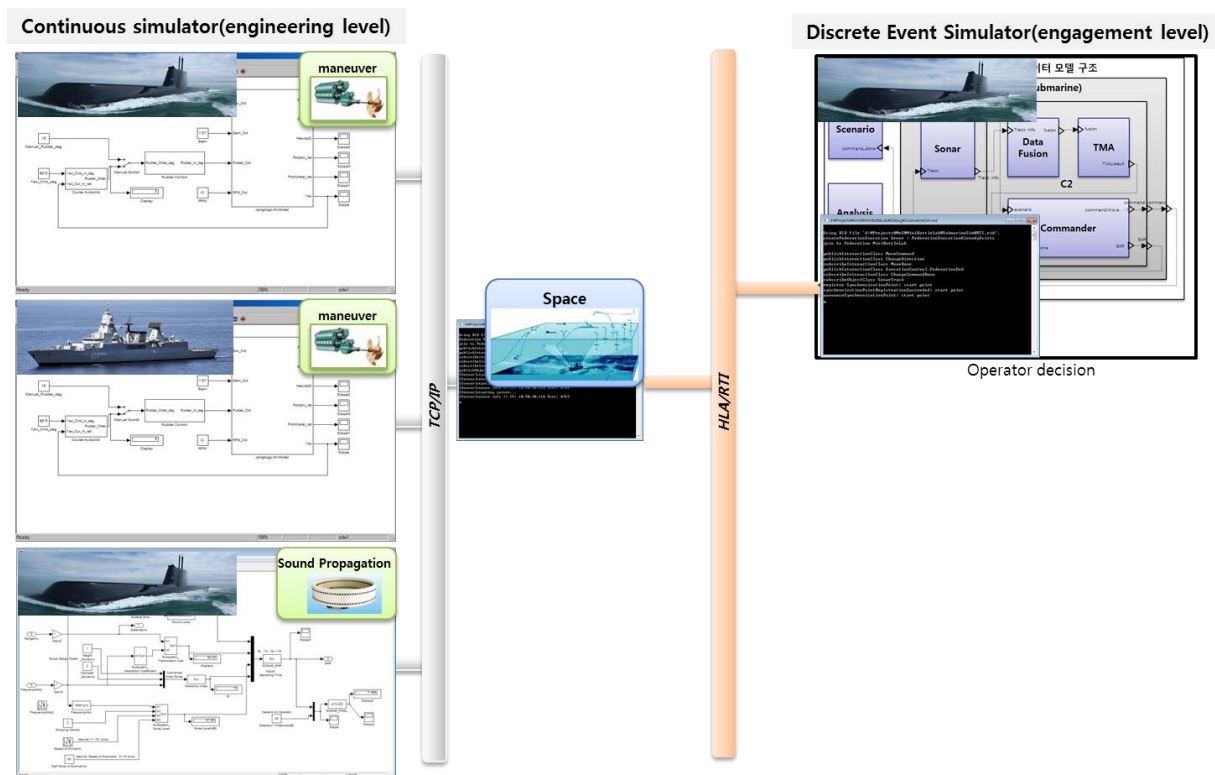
Continuous simulator(engineering level)

maneuver

maneuver

Sound Propagation

TCP/IP

Space

HLA/RTI

Discrete Event Simulator(engagement level)

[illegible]터 모델 구조

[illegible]ubmarine)

Scenario

Sonar

Data Fusion

TMA

C2

Analysis

Commander

Operator decision